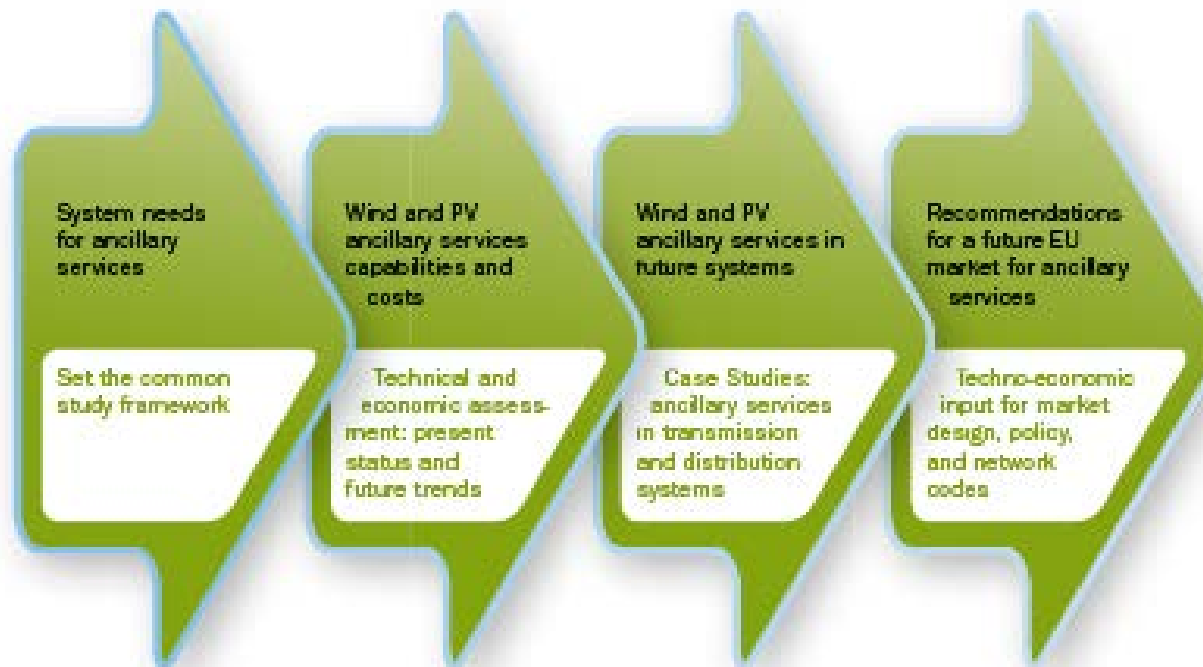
System needs for ancillary services

Set the common study framework

Wind and PV ancillary services capabilities and costs

Technical and economic assessment: present status and future trends

Wind and PV ancillary services in future systems

Case Studies: ancillary services in transmission and distribution systems

Recommendations for a future EU market for ancillary services

Techno-economic input for market design, policy, and network codes